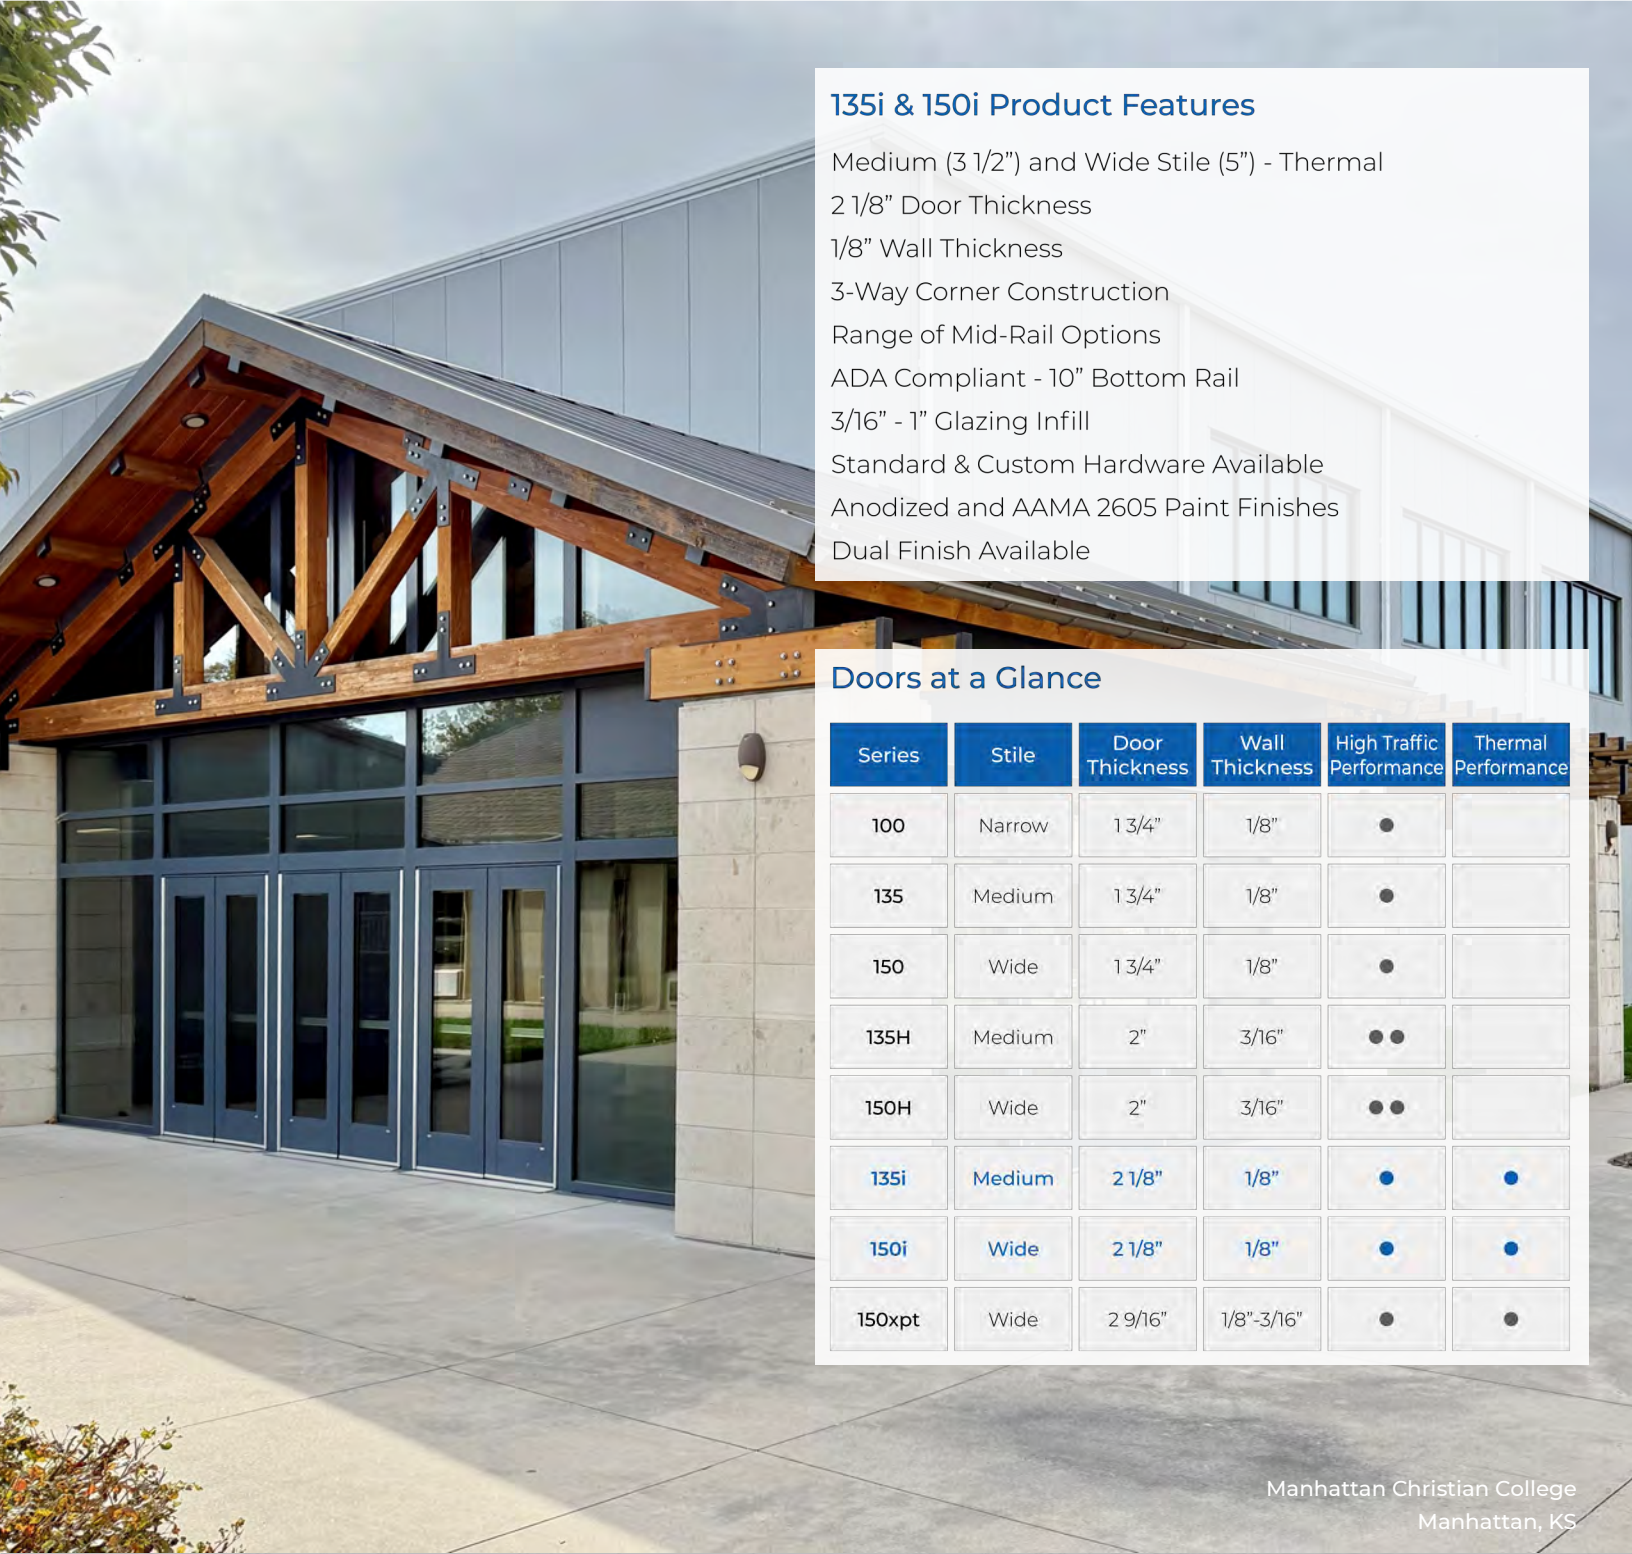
135i & 150i Product Features

Medium (3 1/2”) and Wide Stile (5”) - Thermal
2 1/8” Door Thickness
1/8” Wall Thickness
3-Way Corner Construction
Range of Mid-Rail Options
ADA Compliant - 10” Bottom Rail
3/16” - 1” Glazing Infill
Standard & Custom Hardware Available
Anodized and AAMA 2605 Paint Finishes
Dual Finish Available

Doors at a Glance

| Series | Stile | Door Thickness | Wall Thickness | High Traffic Performance | Thermal Performance |
|---|---|---|---|---|---|
| 100 | Narrow | 1 3/4” | 1/8” | ● | |
| 135 | Medium | 1 3/4” | 1/8” | ● | |
| 150 | Wide | 1 3/4” | 1/8” | ● | |
| 135H | Medium | 2” | 3/16” | ●● | |
| 150H | Wide | 2” | 3/16” | ●● | |
| 135i | Medium | 2 1/8” | 1/8” | ● | ● |
| 150i | Wide | 2 1/8” | 1/8” | ● | ● |
| 150xpt | Wide | 2 9/16” | 1/8”-3/16” | ● | ● |

Manhattan Christian College
Manhattan, KS